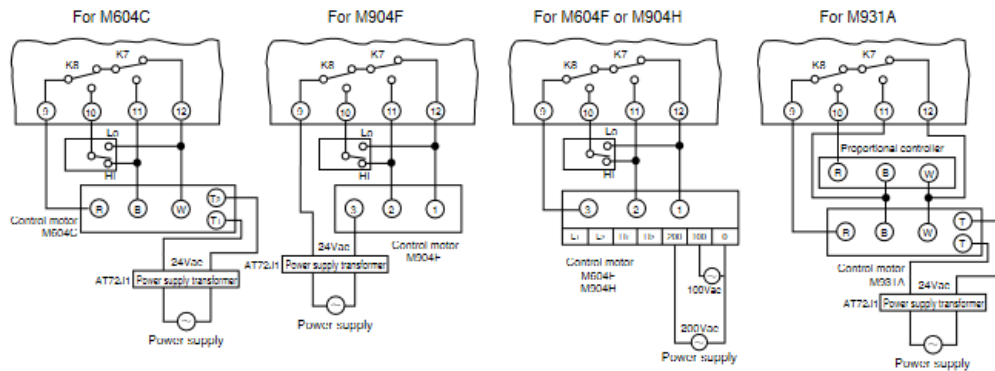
For M604C

K8 K7
9 10 11 12
Lo
Hi
Control motor M604C
R B W T2 T1
24Vac
AT72J1 Power supply transformer
Power supply

For M904F

K8 K7
9 10 11 12
Lo
Hi
3 2 1
24Vac
Control motor M904F
AT72J1 Power supply transformer
Power supply

For M604F or M904H

K8 K7
9 10 11 12
Lo
Hi
3 2 1
L1 L2 1b 1b 200 100 0
Control motor M604F M904H
100Vac
200Vac
Power supply

For M931A

K8 K7
9 10 11 12
Proportional controller
R B W
R B W T T
Control motor M931A
24Vac
AT72J1 Power supply transformer
Power supply